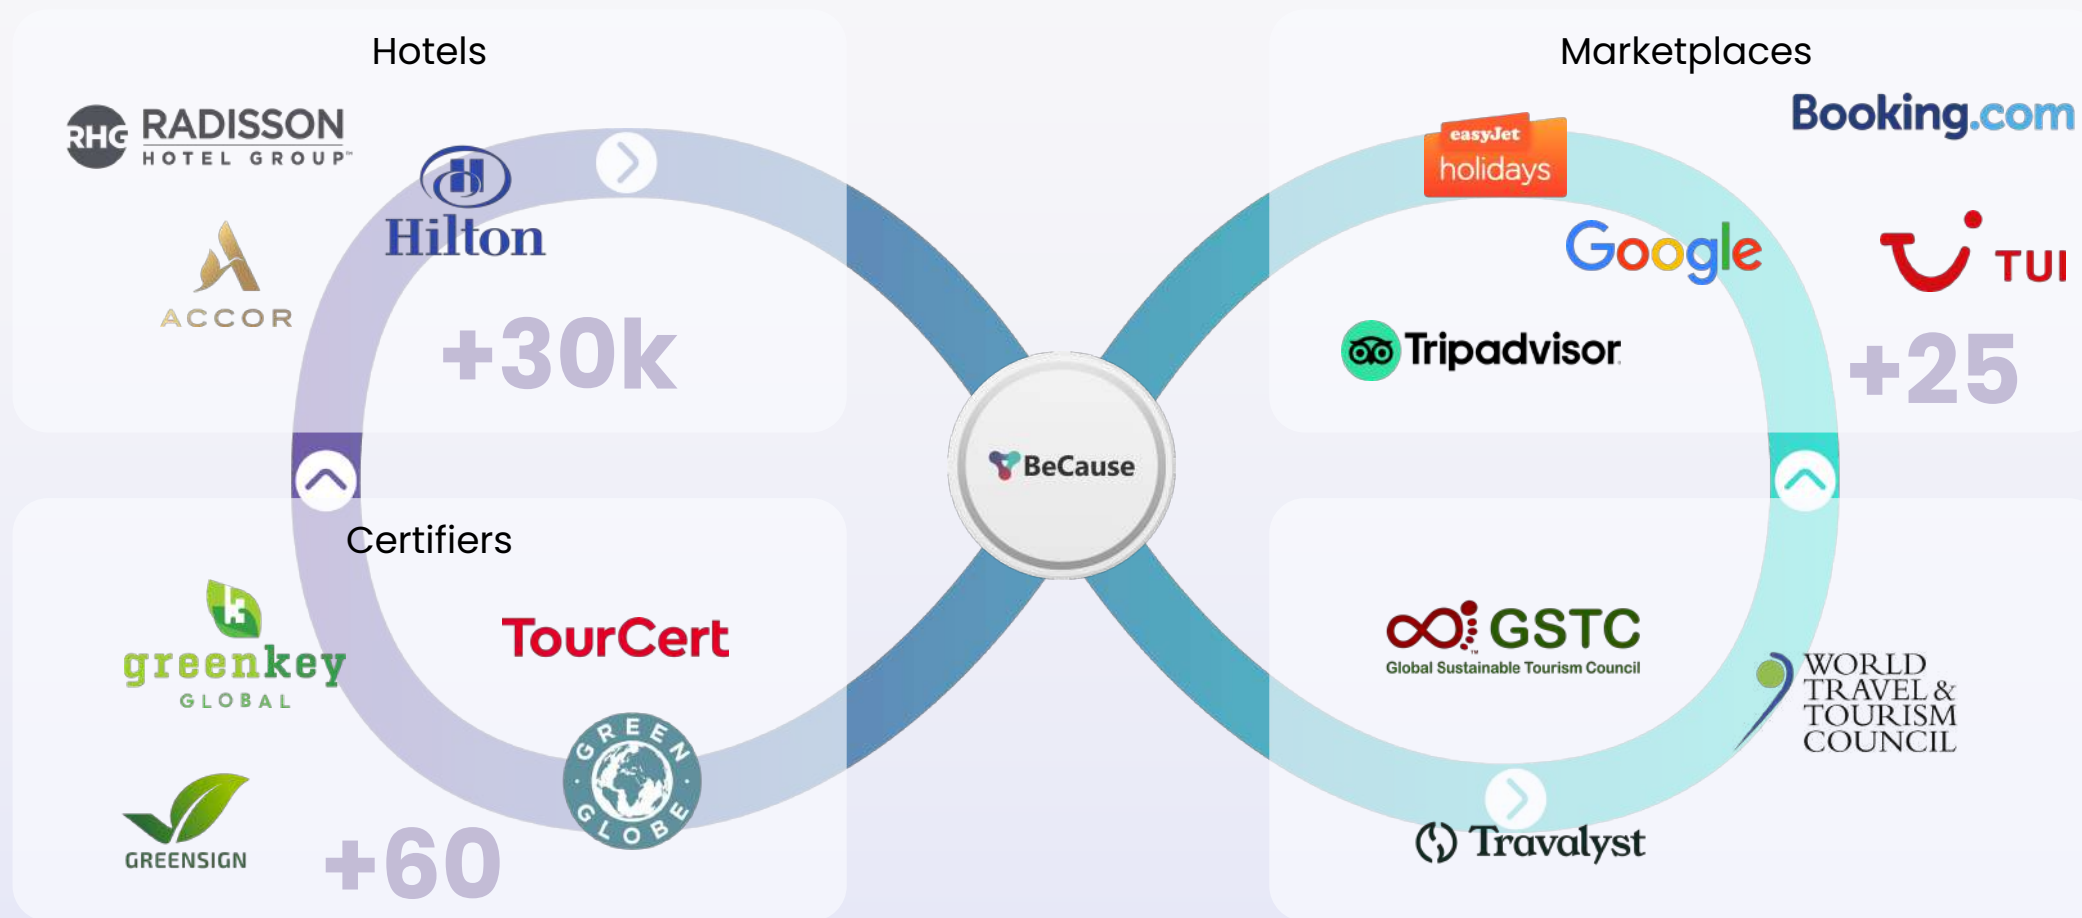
Hotels

RHG RADISSON HOTEL GROUP

Hilton

ACCOR

+30k

Marketplaces

easyJet holidays

Booking.com

Google

TUI

Tripadvisor

+25

BeCause

Certifiers

greenkey GLOBAL

TourCert

GREEN GLOBE

GREENSIGN

+60

GSTC Global Sustainable Tourism Council

WORLD TRAVEL & TOURISM COUNCIL

Travalyst